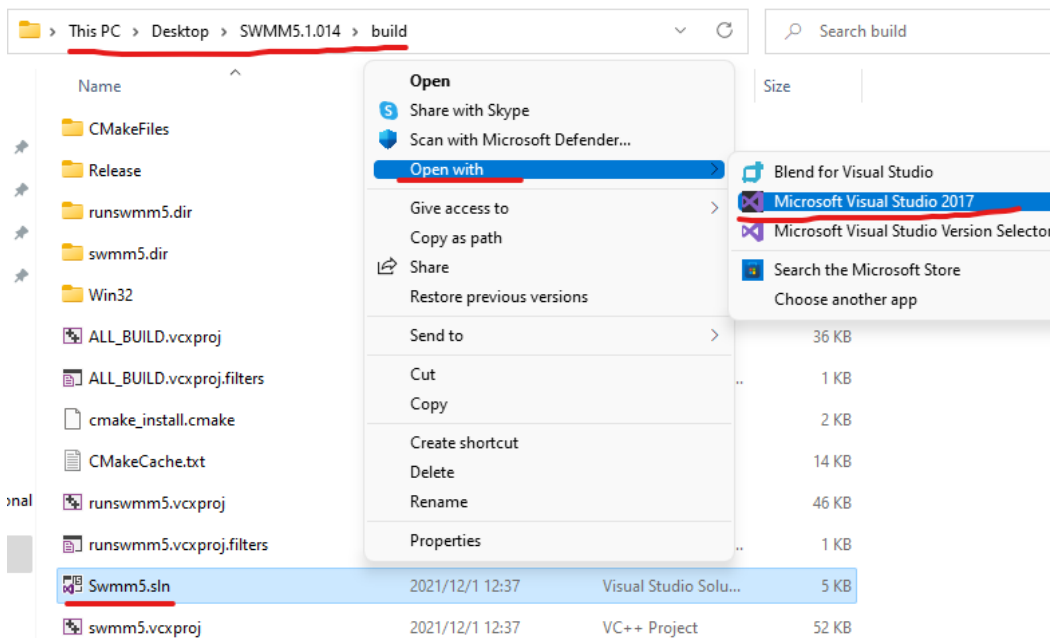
This PC > Desktop > SWMM5.1.014 > build

Search build

Name

Size

CMakeFiles

Release

runswmm5.dir

swmm5.dir

Win32

ALL_BUILD.vcxproj

ALL_BUILD.vcxproj.filters

cmake_install.cmake

CMakeCache.txt

runswmm5.vcxproj

runswmm5.vcxproj.filters

Swmm5.sln

swmm5.vcxproj

onal

Open
Share with Skype
Scan with Microsoft Defender...
Open with
Give access to
Copy as path
Share
Restore previous versions
Send to
Cut
Copy
Create shortcut
Delete
Rename
Properties

Blend for Visual Studio
Microsoft Visual Studio 2017
Microsoft Visual Studio Version Selector
Search the Microsoft Store
Choose another app

36 KB
1 KB
2 KB
14 KB
46 KB
1 KB
2021/12/1 12:37 Visual Studio Solu... 5 KB
2021/12/1 12:37 VC++ Project 52 KB